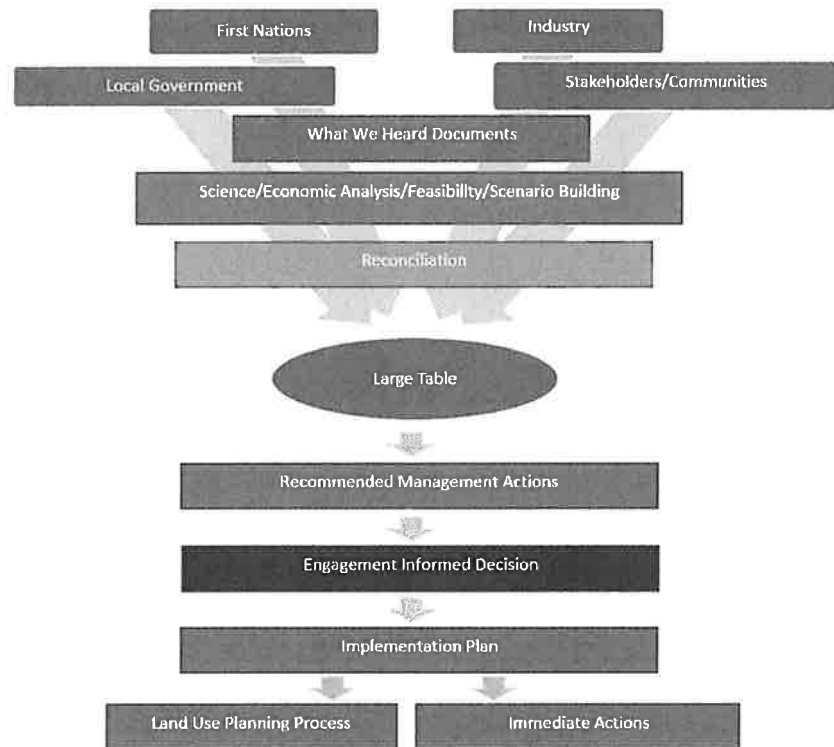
First Nations

Industry

Local Government

Stakeholders/Communities

What We Heard Documents

Science/Economic Analysis/Feasibility/Scenario Building

Reconciliation

Large Table

Recommended Management Actions

Engagement Informed Decision

Implementation Plan

Land Use Planning Process

Immediate Actions